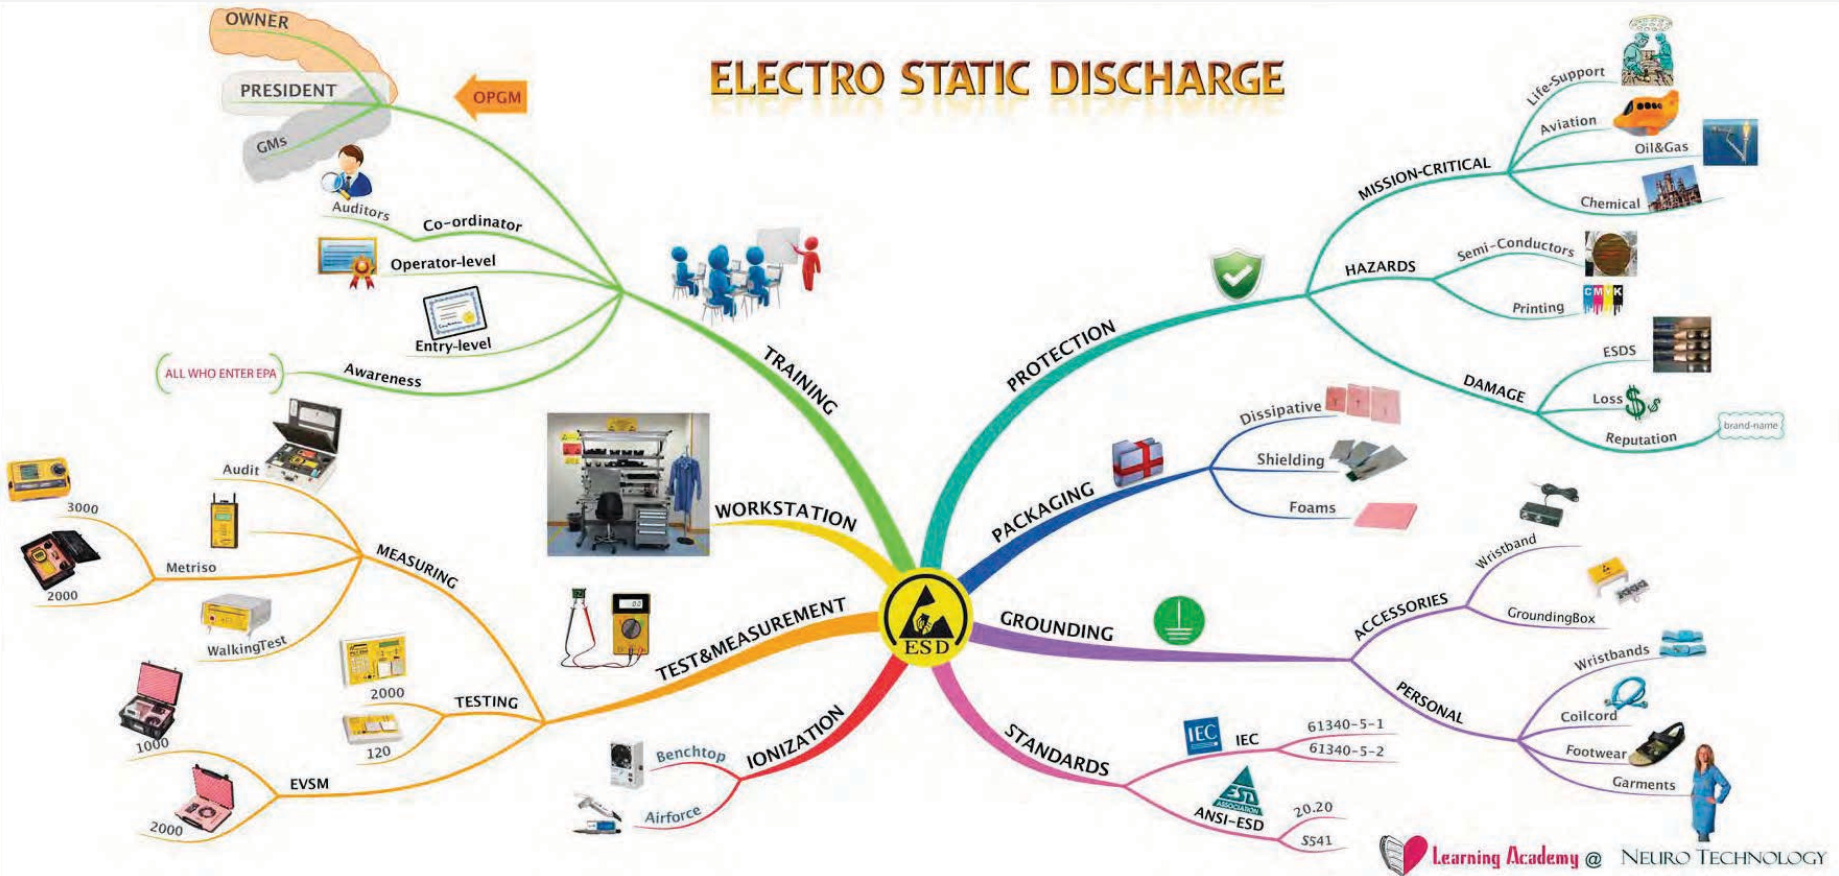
ELECTRO STATIC DISCHARGE

OWNER
PRESIDENT
GMs
OPGM
Auditors
Co-ordinator
Operator-level
Entry-level
ALL WHO ENTER EPA
Awareness
TRAINING

Audit
3000
Metriso
2000
MEASURING
WalkingTest
2000
TESTING
120
1000
EVSM
2000
TEST&MEASUREMENT
WORKSTATION

Benchtop
IONIZATION
Airforce

ESD

PROTECTION
MISSION-CRITICAL
Life-Support
Aviation
Oil&Gas
Chemical
HAZARDS
Semi-Conductors
Printing
C M Y K
DAMAGE
ESDS
Loss
Reputation
brand-name

PACKAGING
Dissipative
Shielding
Foams

GROUNDING
ACCESSORIES
Wristband
GroundingBox
PERSONAL
Wristbands
Coilcord
Footwear
Garments

STANDARDS
IEC
IEC
61340-5-1
61340-5-2
ANSI-ESD
20.20
S541

Learning Academy @ NEURO TECHNOLOGY